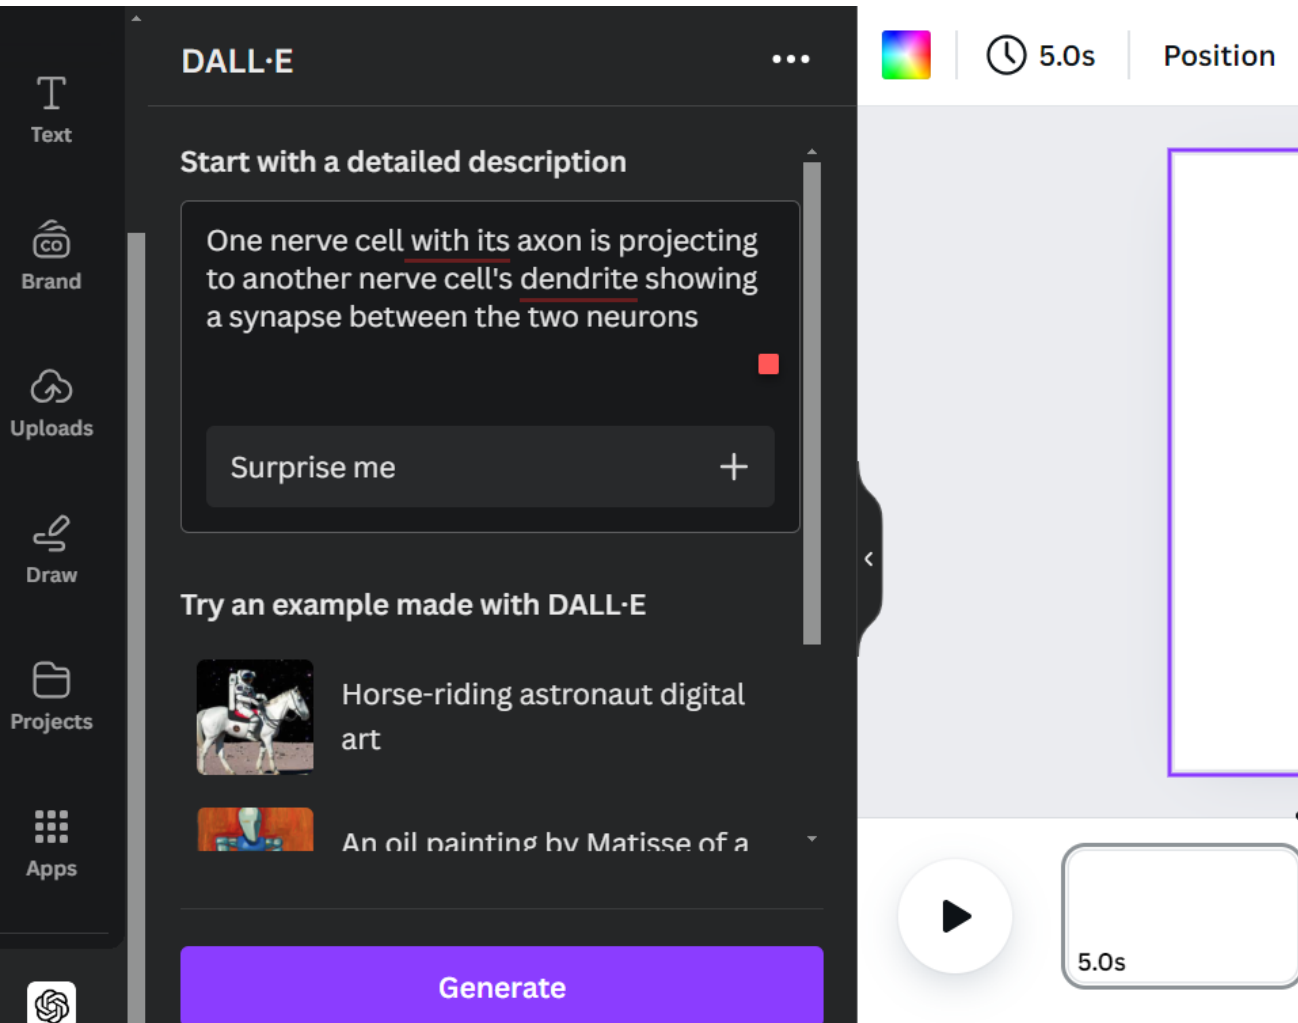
Text

Brand

Uploads

Draw

Projects

Apps

DALL·E

Start with a detailed description

One nerve cell with its axon is projecting to another nerve cell's dendrite showing a synapse between the two neurons

Surprise me

Try an example made with DALL·E

Horse-riding astronaut digital art

An oil painting by Matisse of a

Generate

5.0s

Position

5.0s